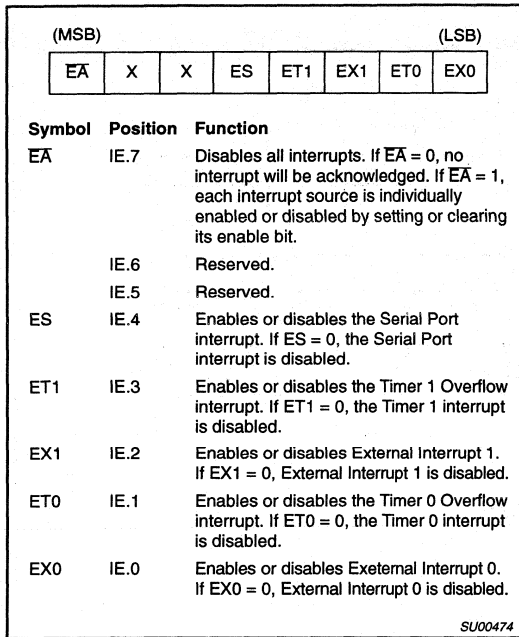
(MSB) (LSB)

| $\overline{EA}$ | X | X | ES | ET1 | EX1 | ET0 | EX0 |
|---|---|---|---|---|---|---|---|

| Symbol | Position | Function |
|---|---|---|
| $\overline{EA}$ | IE.7 | Disables all interrupts. If $\overline{EA}$ = 0, no interrupt will be acknowledged. If $\overline{EA}$ = 1, each interrupt source is individually enabled or disabled by setting or clearing its enable bit. |
| | IE.6 | Reserved. |
| | IE.5 | Reserved. |
| ES | IE.4 | Enables or disables the Serial Port interrupt. If ES = 0, the Serial Port interrupt is disabled. |
| ET1 | IE.3 | Enables or disables the Timer 1 Overflow interrupt. If ET1 = 0, the Timer 1 interrupt is disabled. |
| EX1 | IE.2 | Enables or disables External Interrupt 1. If EX1 = 0, External Interrupt 1 is disabled. |
| ET0 | IE.1 | Enables or disables the Timer 0 Overflow interrupt. If ET0 = 0, the Timer 0 interrupt is disabled. |
| EX0 | IE.0 | Enables or disables Exeternal Interrupt 0. If EX0 = 0, External Interrupt 0 is disabled. |

SU00474